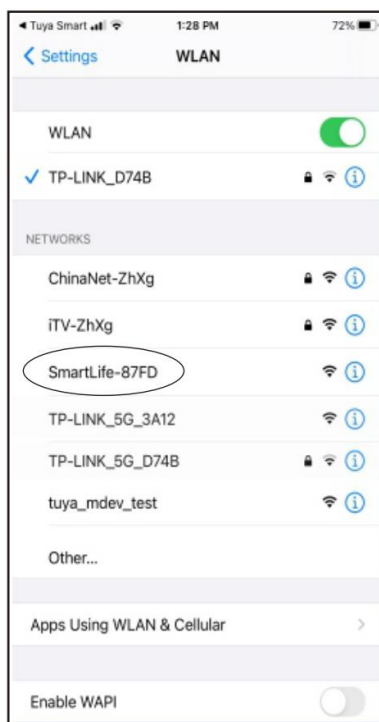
◀ Tuya Smart 1:28 PM 72%

Settings WLAN

WLAN

✓ TP-LINK_D74B

NETWORKS

ChinaNet-ZhXg

iTV-ZhXg

SmartLife-87FD

TP-LINK_5G_3A12

TP-LINK_5G_D74B

tuya_mdev_test

Other...

Apps Using WLAN & Cellular

Enable WAPI